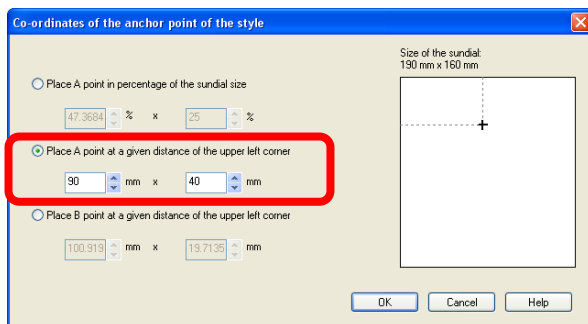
Co-ordinates of the anchor point of the style

Size of the sundial:
190 mm x 160 mm

Place A point in percentage of the sundial size

47.3684 % x 25 %

Place A point at a given distance of the upper left corner

90 mm x 40 mm

Place B point at a given distance of the upper left corner

100.919 mm x 19.7135 mm

OK Cancel Help